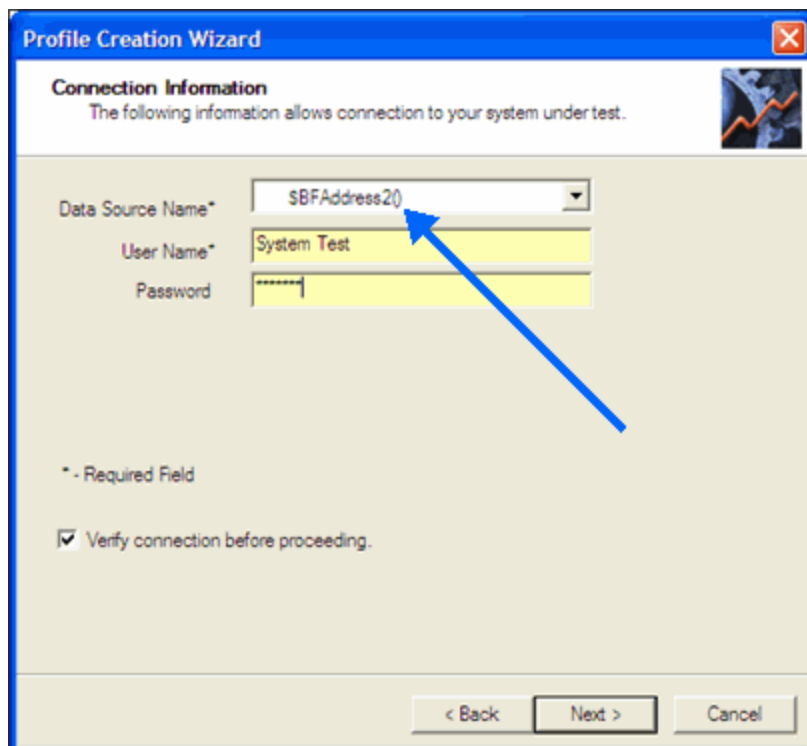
Profile Creation Wizard

Connection Information
The following information allows connection to your system under test.

Data Source Name* $BFAddress2()
User Name* System Test
Password ********

* - Required Field

Verify connection before proceeding.

< Back Next > Cancel